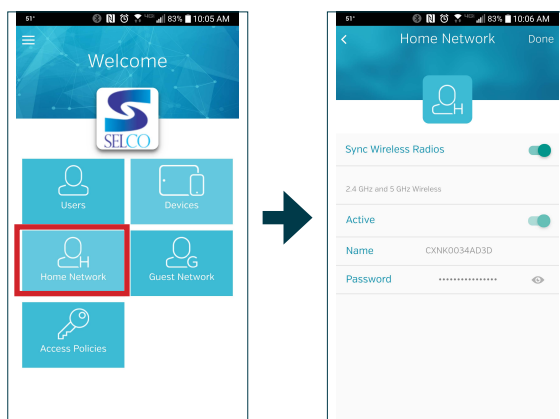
51° 83% 10:05 AM

Welcome

SELCO

Users

Devices

H
Home Network

G
Guest Network

Access Policies

51° 83% 10:06 AM

Home Network

Done

H

Sync Wireless Radios

2.4 GHz and 5 GHz Wireless

Active

Name CXNK0034AD3D

Password ••••••••••••••••